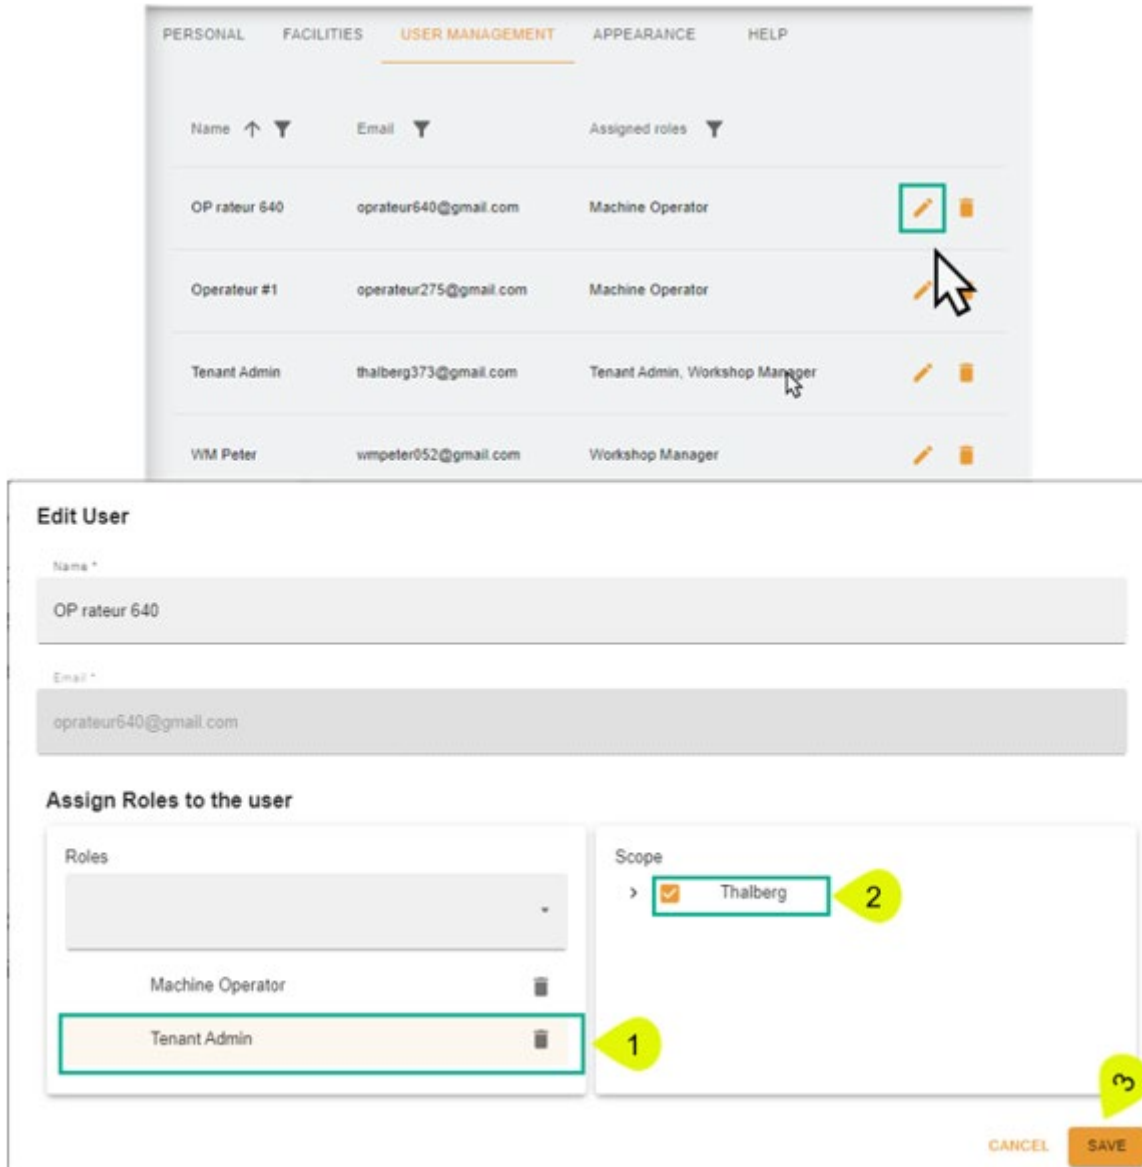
PERSONAL FACILITIES USER MANAGEMENT APPEARANCE HELP

| Name | Email | Assigned roles |
|---|---|---|
| OP rateur 640 | oprateur640@gmail.com | Machine Operator |
| Operateur #1 | operateur275@gmail.com | Machine Operator |
| Tenant Admin | thalberg373@gmail.com | Tenant Admin, Workshop Manager |
| WM Peter | wmpeter052@gmail.com | Workshop Manager |

Edit User

Name *

OP rateur 640

Email *

oprateur640@gmail.com

Assign Roles to the user

Roles

Machine Operator

Tenant Admin

1

Scope

Thalberg

2

3

CANCEL SAVE